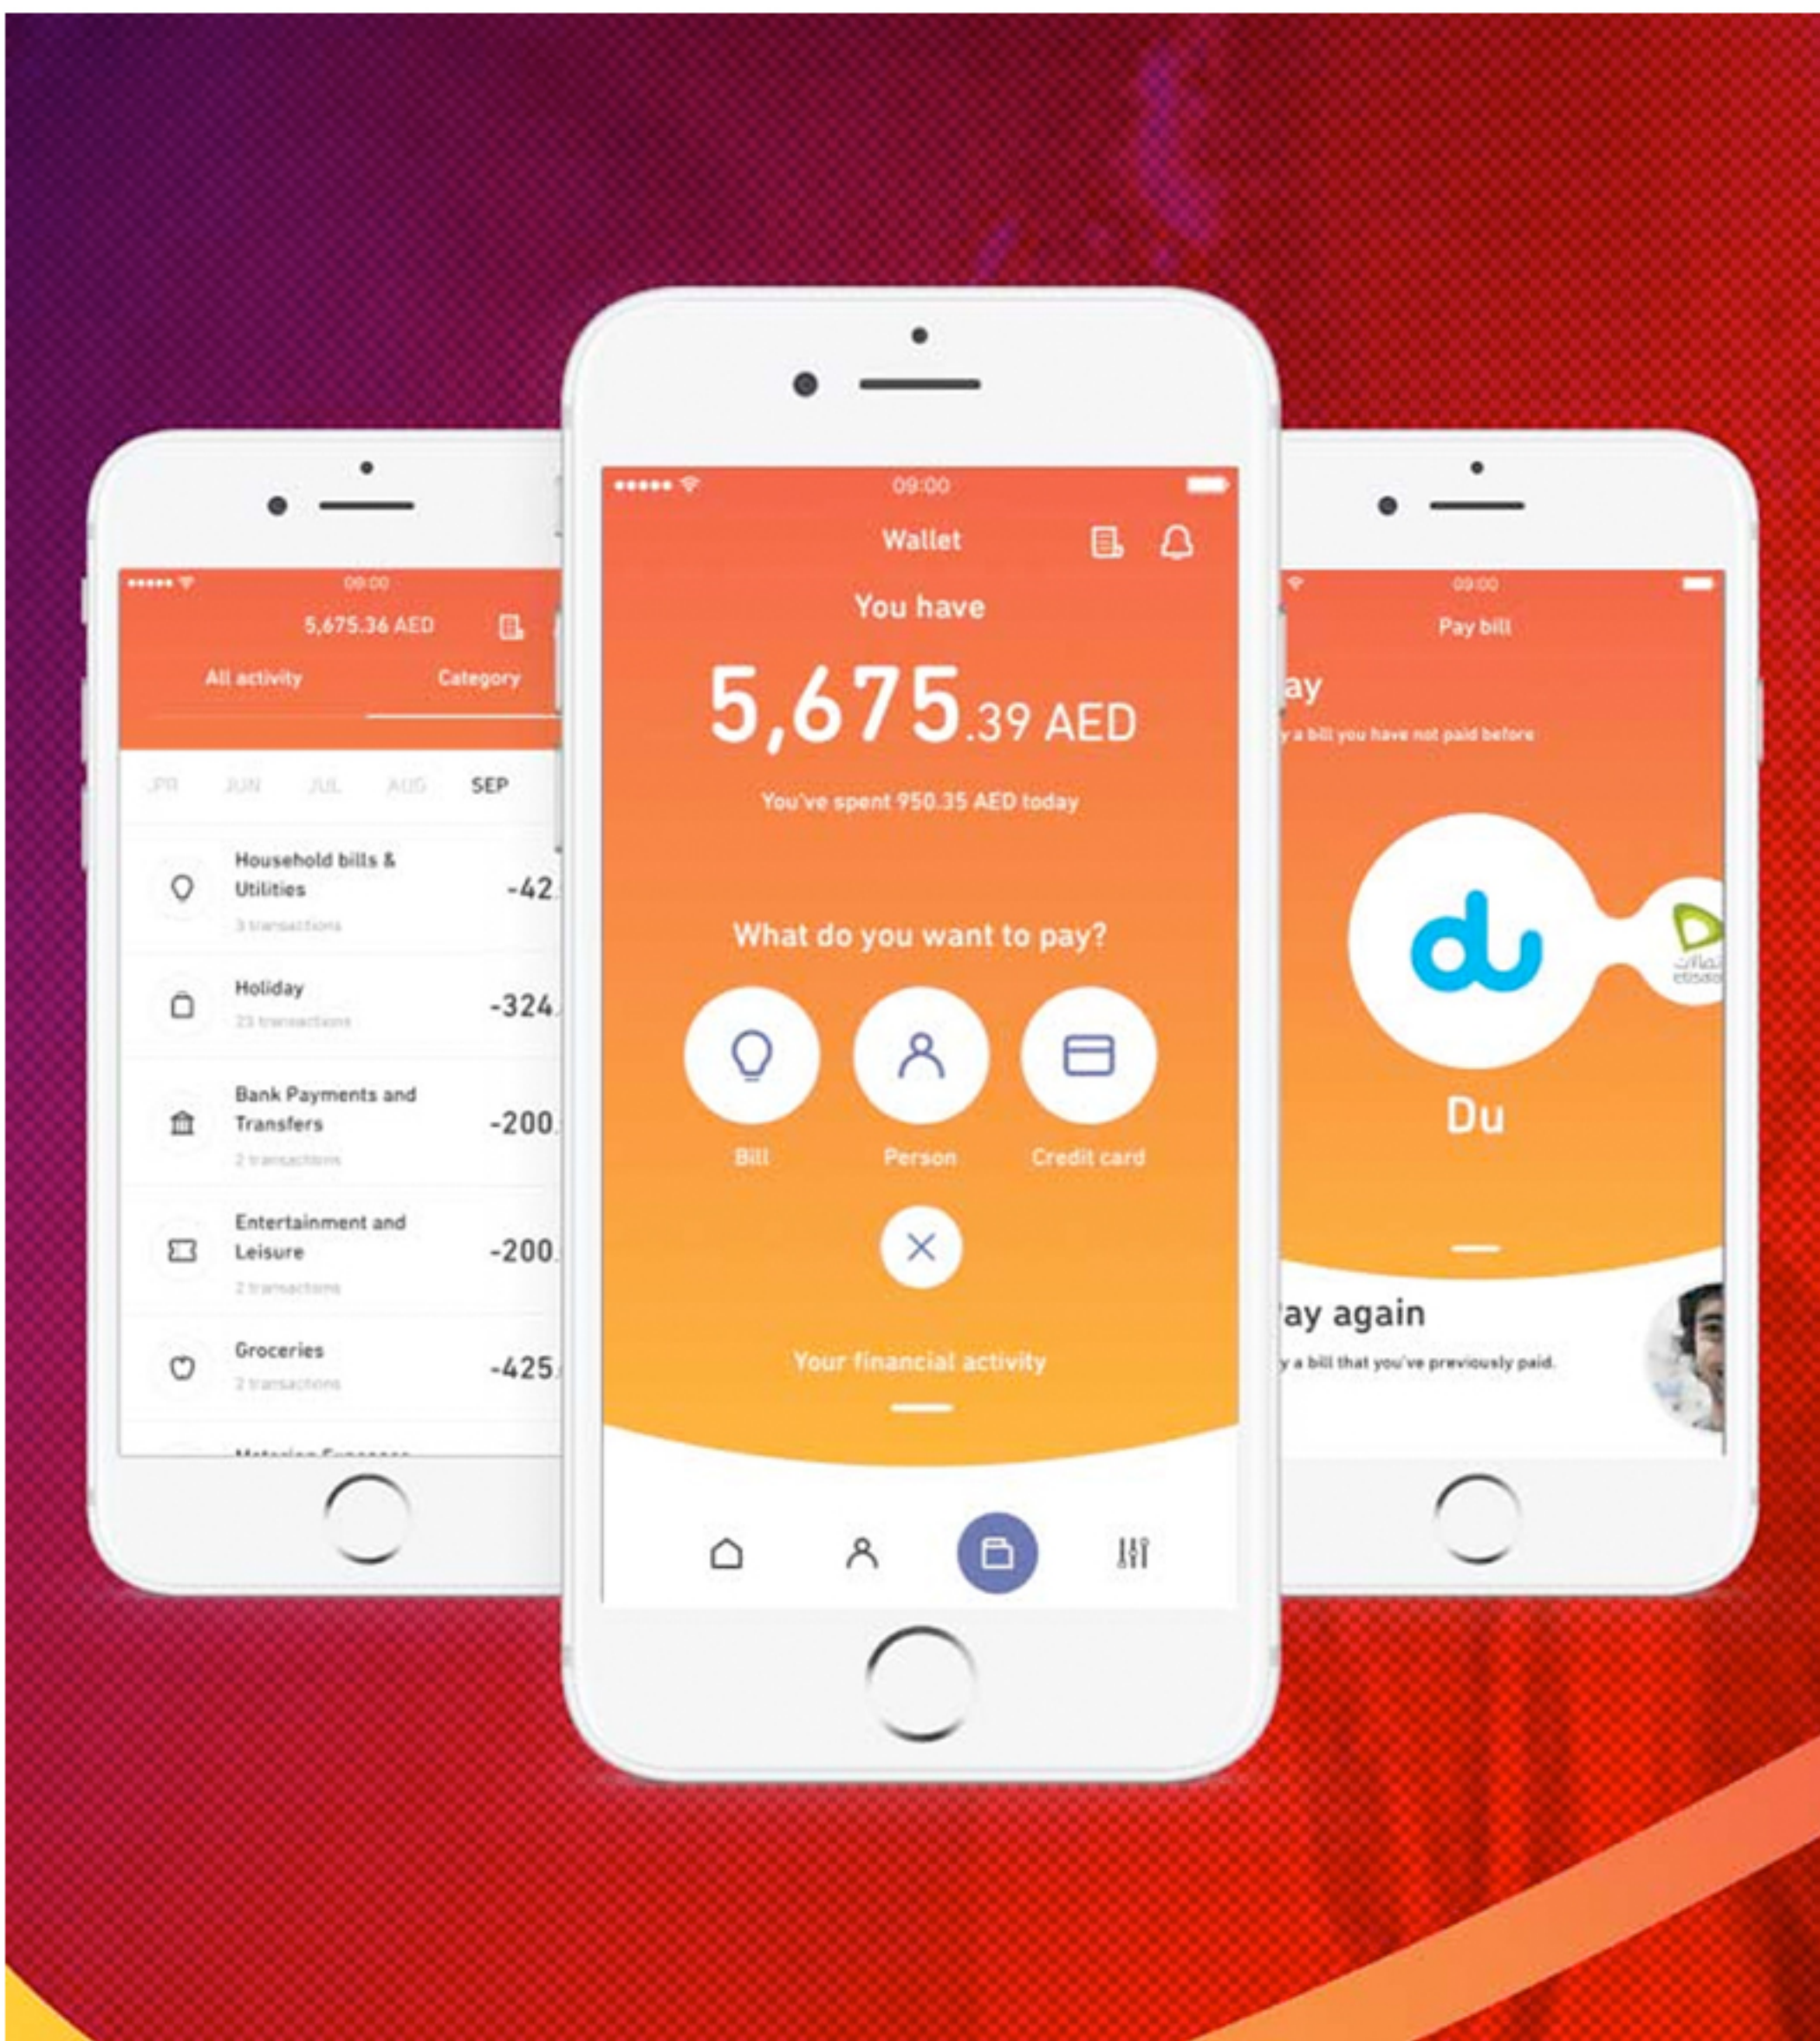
09:00

5,675.36 AED

All activity

Category

JPR JUN JUL AUG SEP

Household bills & Utilities
3 transactions
-42.

Holiday
23 transactions
-324.

Bank Payments and Transfers
2 transactions
-200.

Entertainment and Leisure
2 transactions
-200.

Groceries
2 transactions
-425.

Motoring Expenses

09:00

Wallet

You have

5,675.39 AED

You've spent 950.35 AED today

What do you want to pay?

Bill

Person

Credit card

Your financial activity

09:00

Pay bill

ay

y a bill you have not paid before

du

Du

ay again

y a bill that you've previously paid.